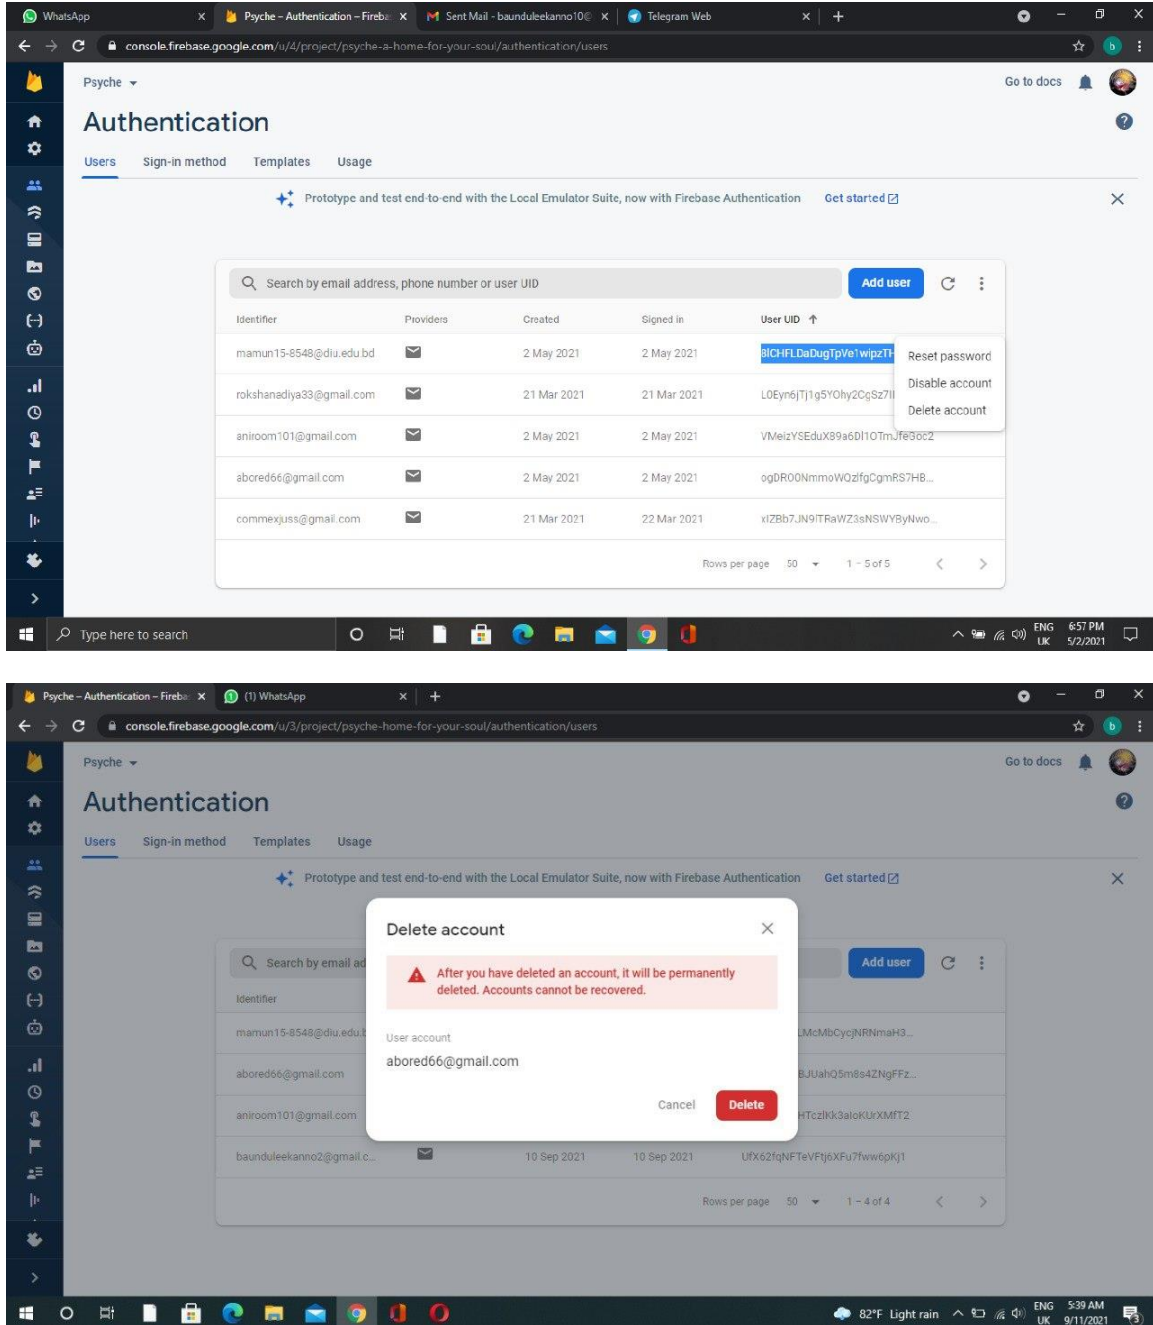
WhatsApp ×
Psyche – Authentication – Fireba ×
Sent Mail - baunduleekanno10@ ×
Telegram Web ×
+
console.firebase.google.com/u/4/project/psyche-a-home-for-your-soul/authentication/users

Psyche
Go to docs
Authentication
Users Sign-in method Templates Usage
Prototype and test end-to-end with the Local Emulator Suite, now with Firebase Authentication Get started

Search by email address, phone number or user UID
Add user

| Identifier | Providers | Created | Signed in | User UID ↑ |
|---|---|---|---|---|
| mamun15-8548@diu.edu.bd | | 2 May 2021 | 2 May 2021 | 8ICHFLDaDugTpVe1wipzTH |
| rokshanadiya33@gmail.com | | 21 Mar 2021 | 21 Mar 2021 | L0Eyn6jTj1g5YOhy2CgSz7I |
| aniroom101@gmail.com | | 2 May 2021 | 2 May 2021 | VMeizYSEduX89a6Dl1OTmJfe6oc2 |
| abored66@gmail.com | | 2 May 2021 | 2 May 2021 | ogDROONmmoWQzlfgCgmRS7HB... |
| commexjuss@gmail.com | | 21 Mar 2021 | 22 Mar 2021 | xIZBb7JN9ITRaWZ3sNSWYByNwo... |

Reset password
Disable account
Delete account

Rows per page 50 1 – 5 of 5

Type here to search
ENG UK 6:57 PM 5/2/2021

Psyche – Authentication – Fireba ×
(1) WhatsApp ×
+
console.firebase.google.com/u/3/project/psyche-home-for-your-soul/authentication/users

Psyche
Go to docs
Authentication
Users Sign-in method Templates Usage
Prototype and test end-to-end with the Local Emulator Suite, now with Firebase Authentication Get started

Search by email ad
Add user
Identifier
mamun15-8548@diu.edu.b
abored66@gmail.com
aniroom101@gmail.com
baunduleekanno2@gmail.c... 10 Sep 2021 10 Sep 2021 UfX62fqNFTeVFtj6XFu7fww6pKj1
LMcMbCycjNRNmaH3...
BJUahQ5m8s4ZNgFFz...
HTczlKk3aloKUrXMfT2
Rows per page 50 1 – 4 of 4

Delete account
After you have deleted an account, it will be permanently deleted. Accounts cannot be recovered.
User account
abored66@gmail.com
Cancel Delete

82°F Light rain ENG UK 5:39 AM 9/11/2021